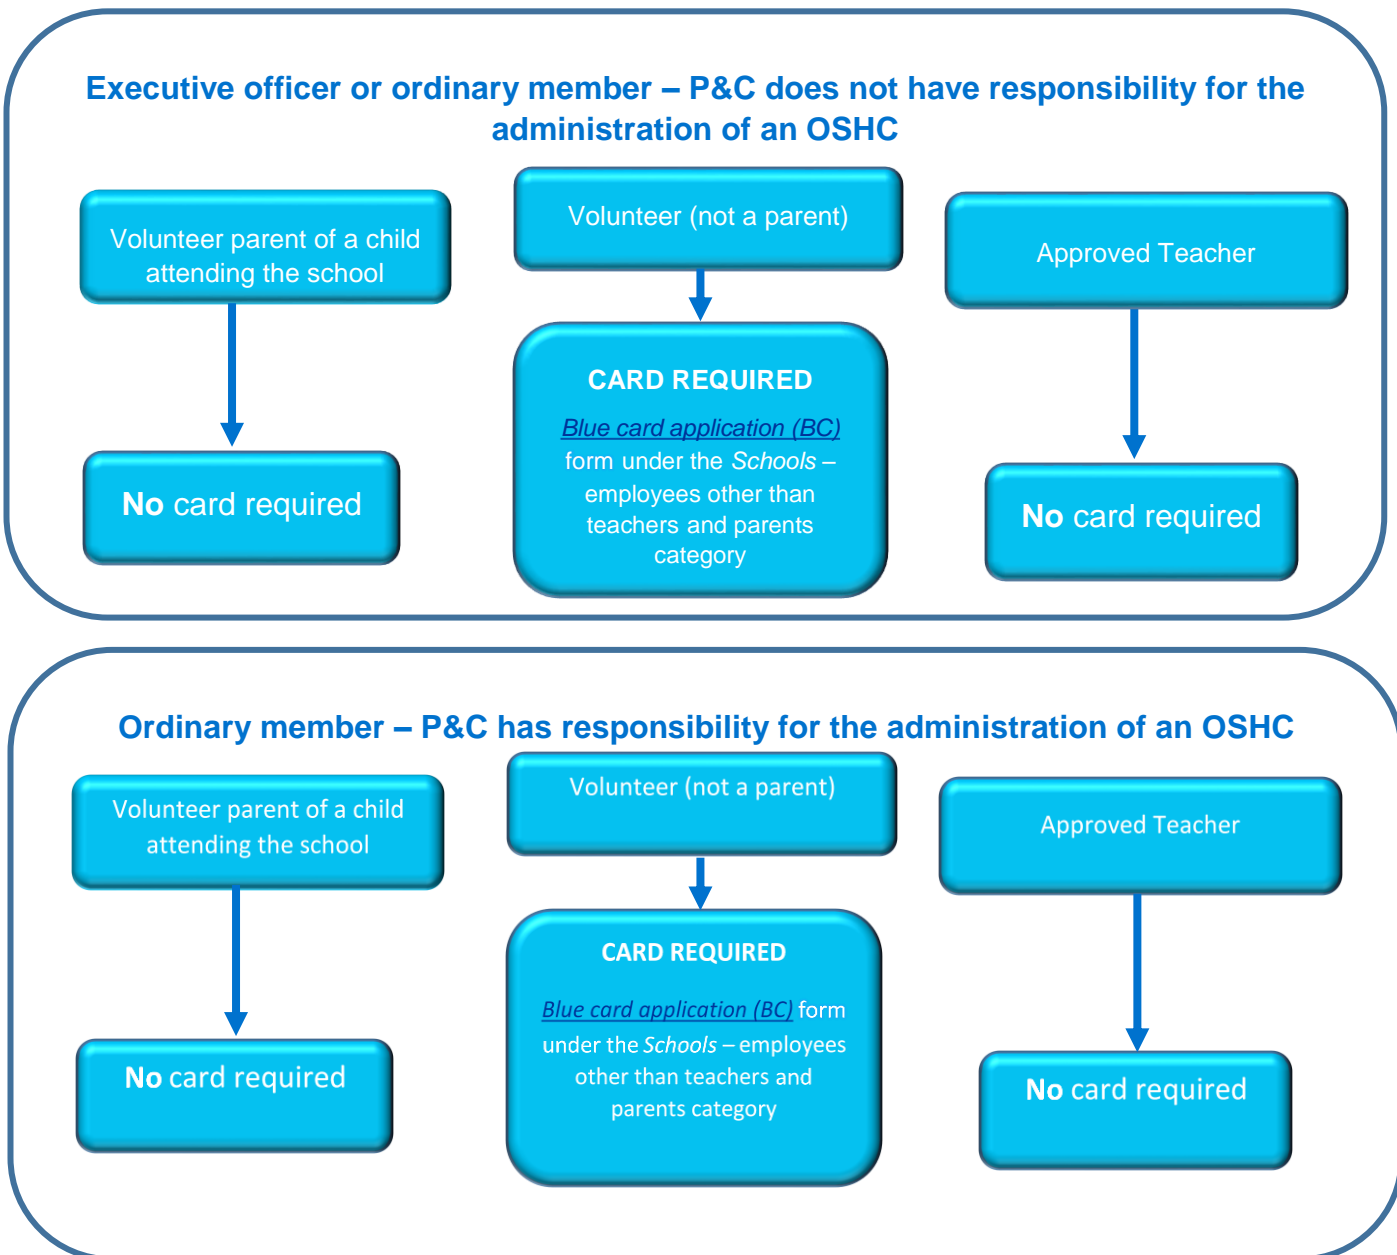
Executive officer or ordinary member – P&C does not have responsibility for the administration of an OSHC

Volunteer parent of a child attending the school

No card required

Volunteer (not a parent)

CARD REQUIRED

Blue card application (BC) form under the Schools – employees other than teachers and parents category

Approved Teacher

No card required

Ordinary member – P&C has responsibility for the administration of an OSHC

Volunteer parent of a child attending the school

No card required

Volunteer (not a parent)

CARD REQUIRED

Blue card application (BC) form under the Schools – employees other than teachers and parents category

Approved Teacher

No card required